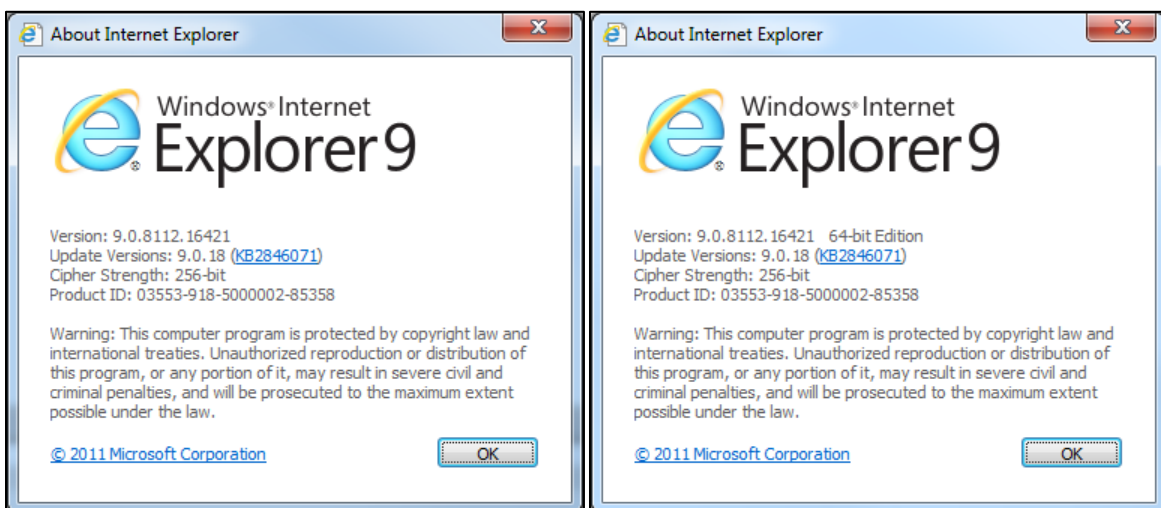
About Internet Explorer

Windows® Internet Explorer 9

Version: 9.0.8112.16421
Update Versions: 9.0.18 (KB2846071)
Cipher Strength: 256-bit
Product ID: 03553-918-5000002-85358

Warning: This computer program is protected by copyright law and international treaties. Unauthorized reproduction or distribution of this program, or any portion of it, may result in severe civil and criminal penalties, and will be prosecuted to the maximum extent possible under the law.

© 2011 Microsoft Corporation

OK

About Internet Explorer

Windows® Internet Explorer 9

Version: 9.0.8112.16421 64-bit Edition
Update Versions: 9.0.18 (KB2846071)
Cipher Strength: 256-bit
Product ID: 03553-918-5000002-85358

Warning: This computer program is protected by copyright law and international treaties. Unauthorized reproduction or distribution of this program, or any portion of it, may result in severe civil and criminal penalties, and will be prosecuted to the maximum extent possible under the law.

© 2011 Microsoft Corporation

OK